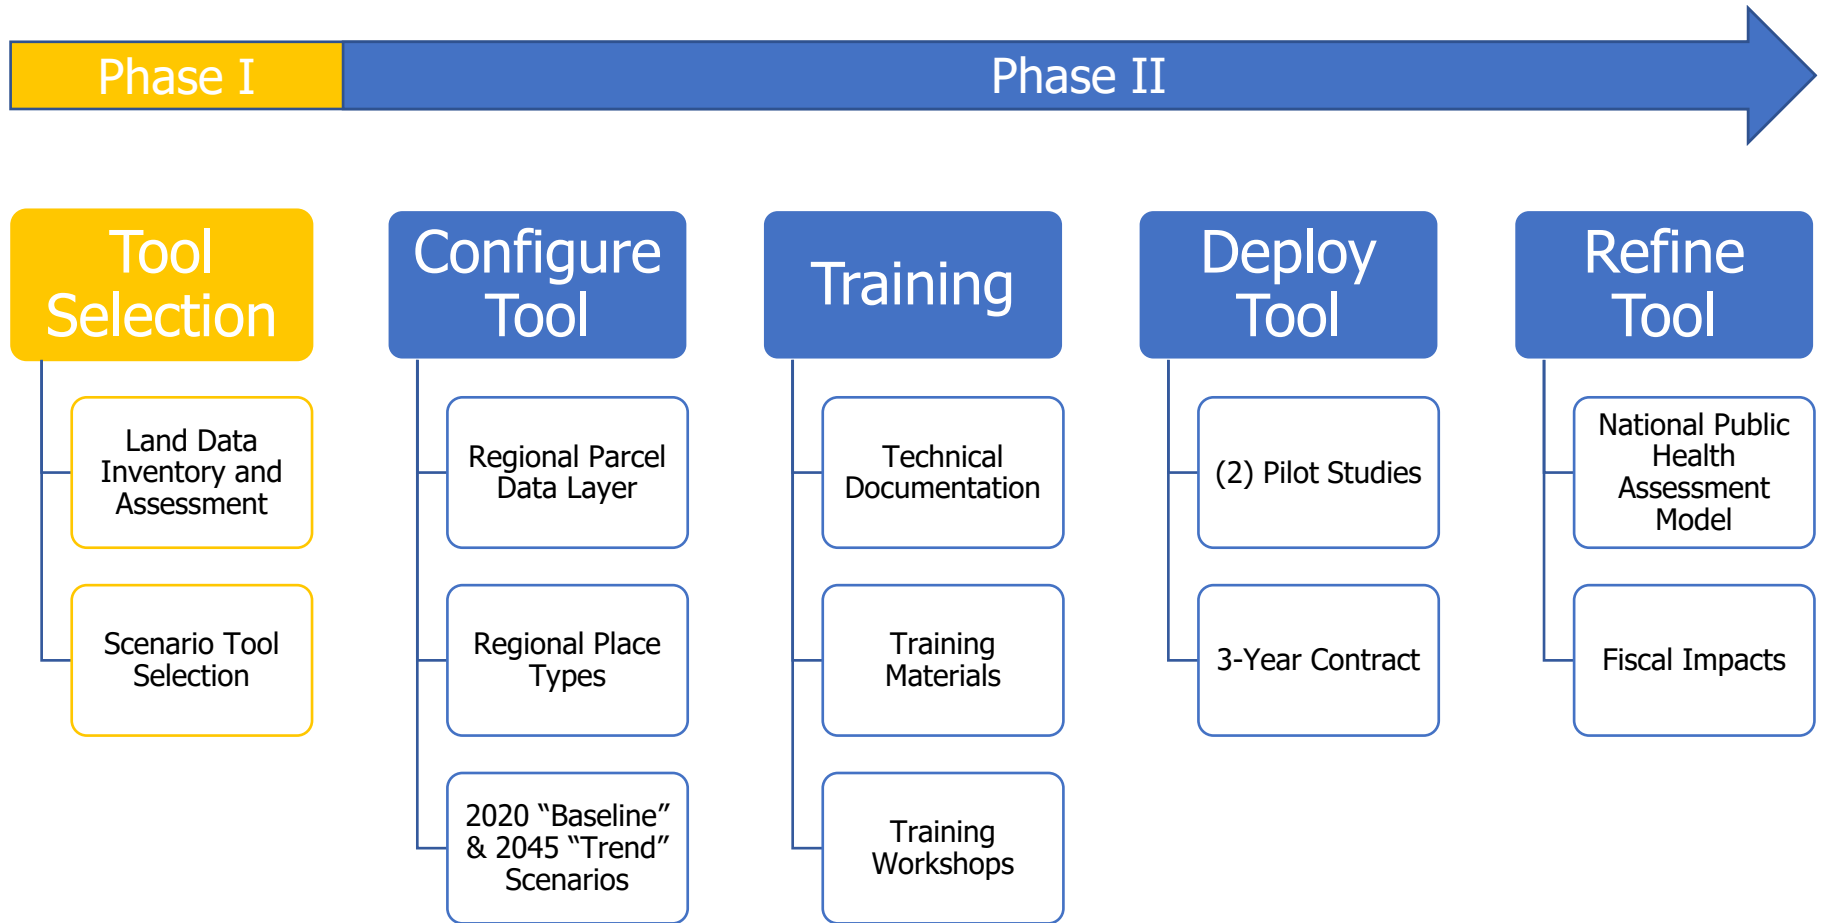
Phase I

Phase II

Tool Selection

Land Data Inventory and Assessment

Scenario Tool Selection

Configure Tool

Regional Parcel Data Layer

Regional Place Types

2020 “Baseline” & 2045 “Trend” Scenarios

Training

Technical Documentation

Training Materials

Training Workshops

Deploy Tool

(2) Pilot Studies

3-Year Contract

Refine Tool

National Public Health Assessment Model

Fiscal Impacts